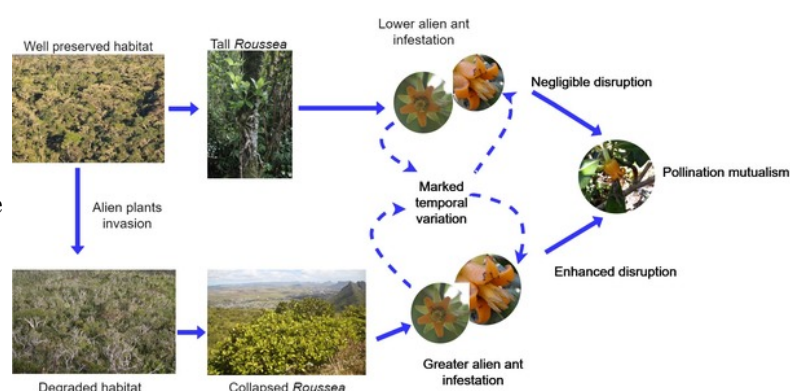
Well preserved habitat

Tall *Roussea*

Lower alien ant infestation

Negligible disruption

Pollination mutualism

Alien plants invasion

Marked temporal variation

Enhanced disruption

Degraded habitat

Collapsed *Roussea*

Greater alien ant infestation